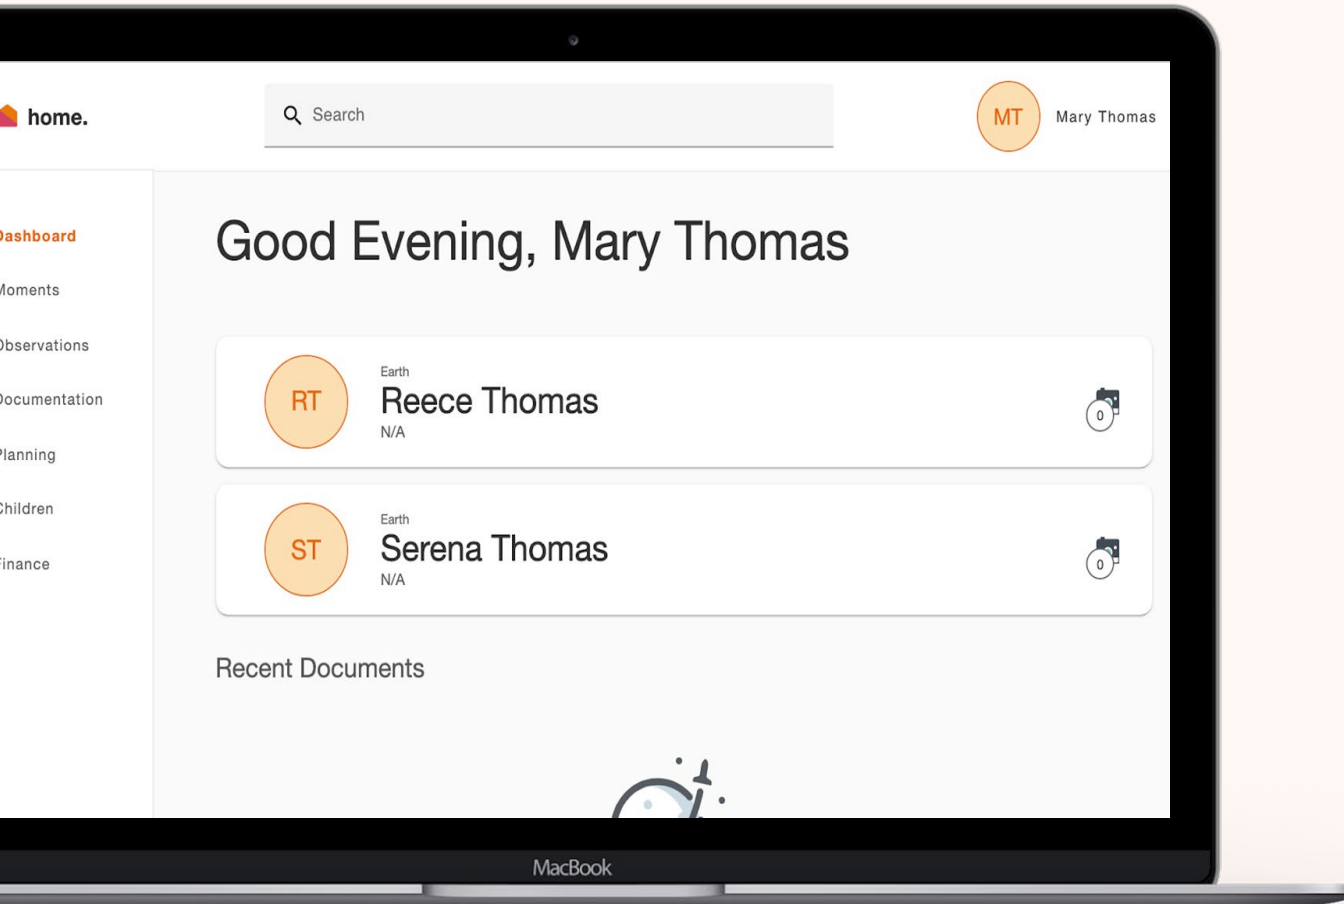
home.

Search

MT Mary Thomas

Dashboard
Moments
Observations
Documentation
Planning
Children
Finance

Good Evening, Mary Thomas

RT
Earth
Reece Thomas
N/A
0

ST
Earth
Serena Thomas
N/A
0

Recent Documents

MacBook